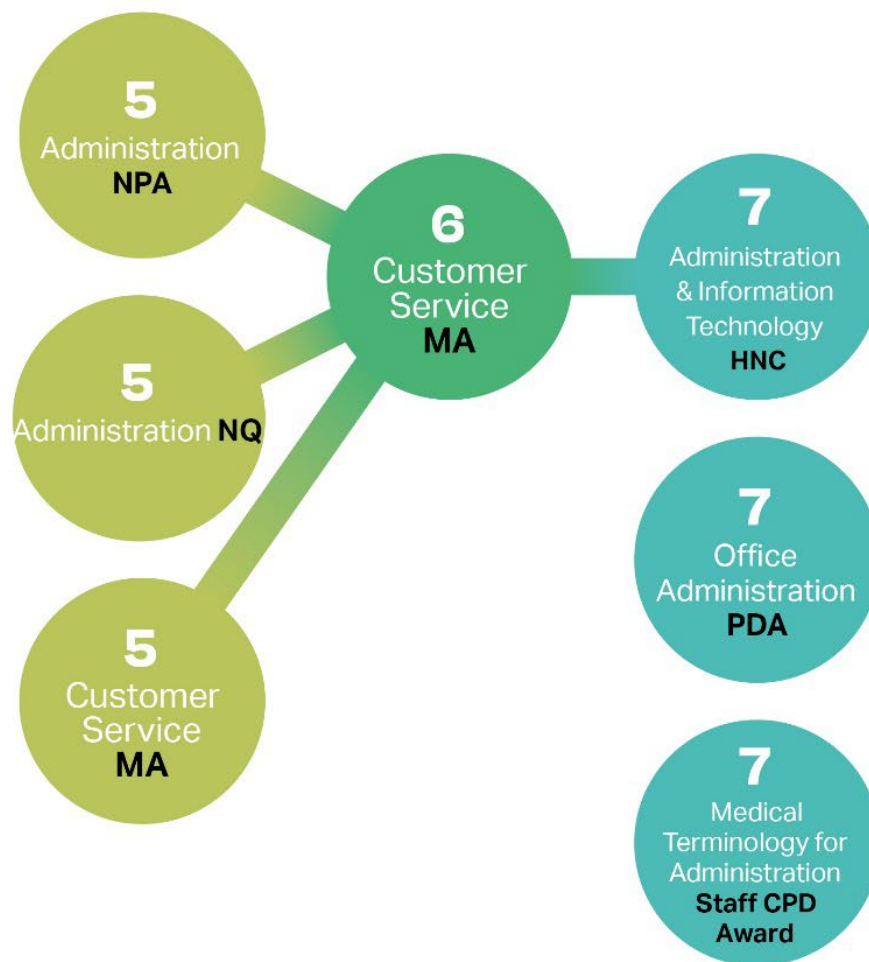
5
Administration
NPA

5
Administration NQ

5
Customer Service
MA

6
Customer Service
MA

7
Administration & Information Technology
HNC

7
Office Administration
PDA

7
Medical Terminology for Administration
Staff CPD Award